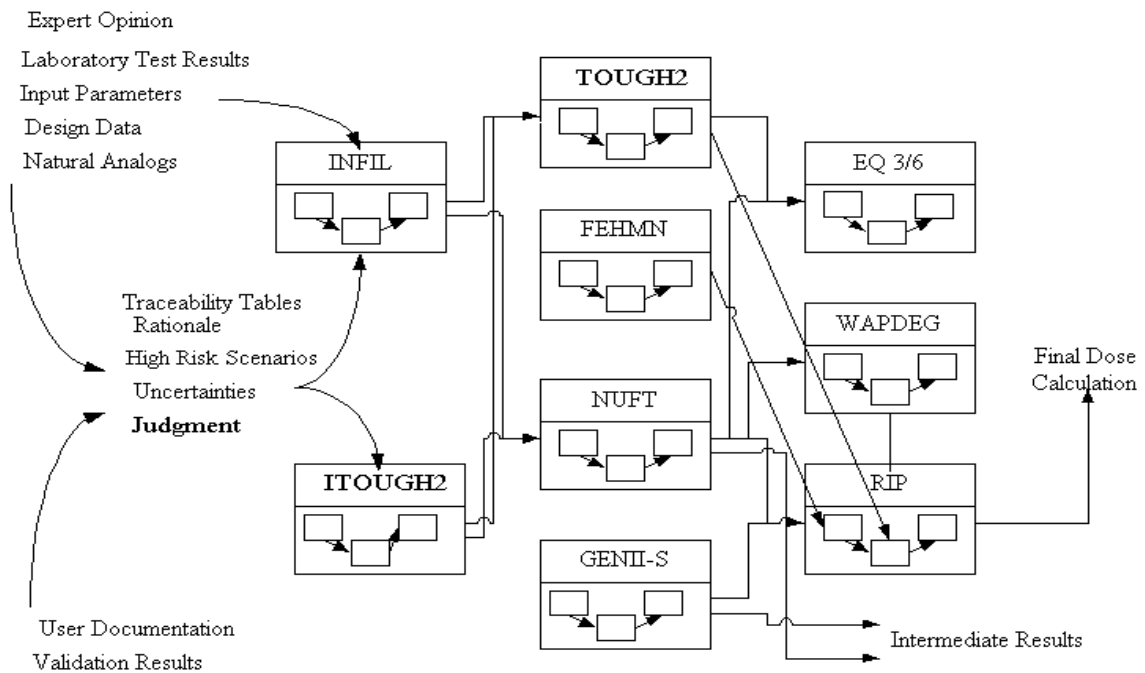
Expert Opinion
Laboratory Test Results
Input Parameters
Design Data
Natural Analogs

INFIL

TOUGH2

FEHMN

EQ 3/6

WAPDEG

Traceability Tables
Rationale
High Risk Scenarios
Uncertainties
**Judgment**

NUFT

Final Dose Calculation

ITOUGH2

RIP

GENII-S

User Documentation
Validation Results

Intermediate Results